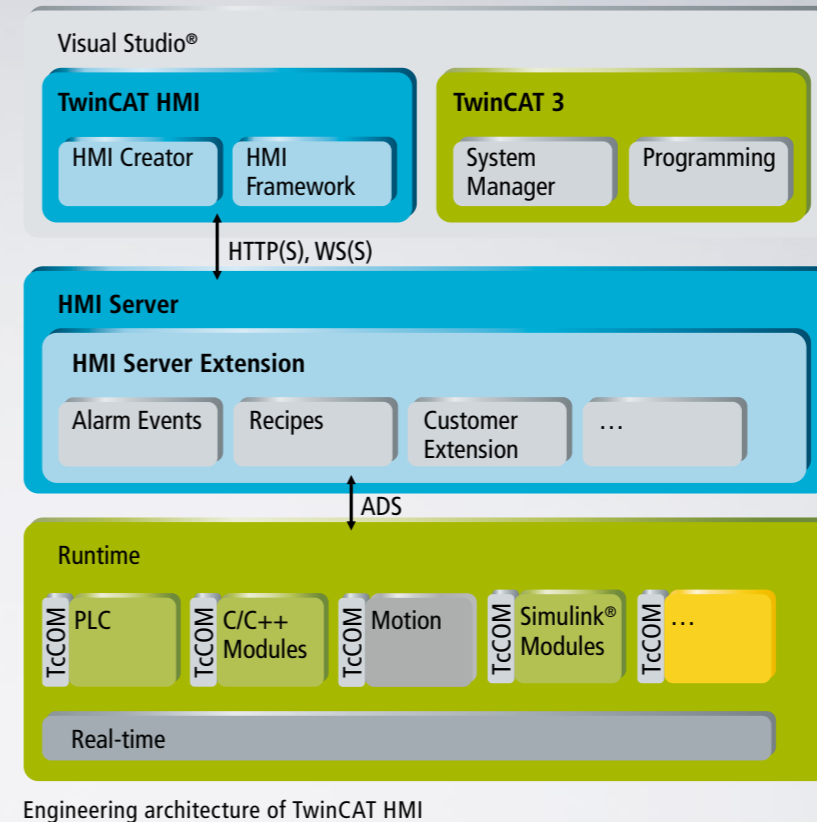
Visual Studio®

TwinCAT HMI

HMI Creator

HMI Framework

TwinCAT 3

System Manager

Programming

HTTP(S), WS(S)

HMI Server

HMI Server Extension

Alarm Events

Recipes

Customer Extension

…

ADS

Runtime

TcCOM

PLC

TcCOM

C/C++ Modules

TcCOM

Motion

TcCOM

Simulink® Modules

TcCOM

…

Real-time

Engineering architecture of TwinCAT HMI